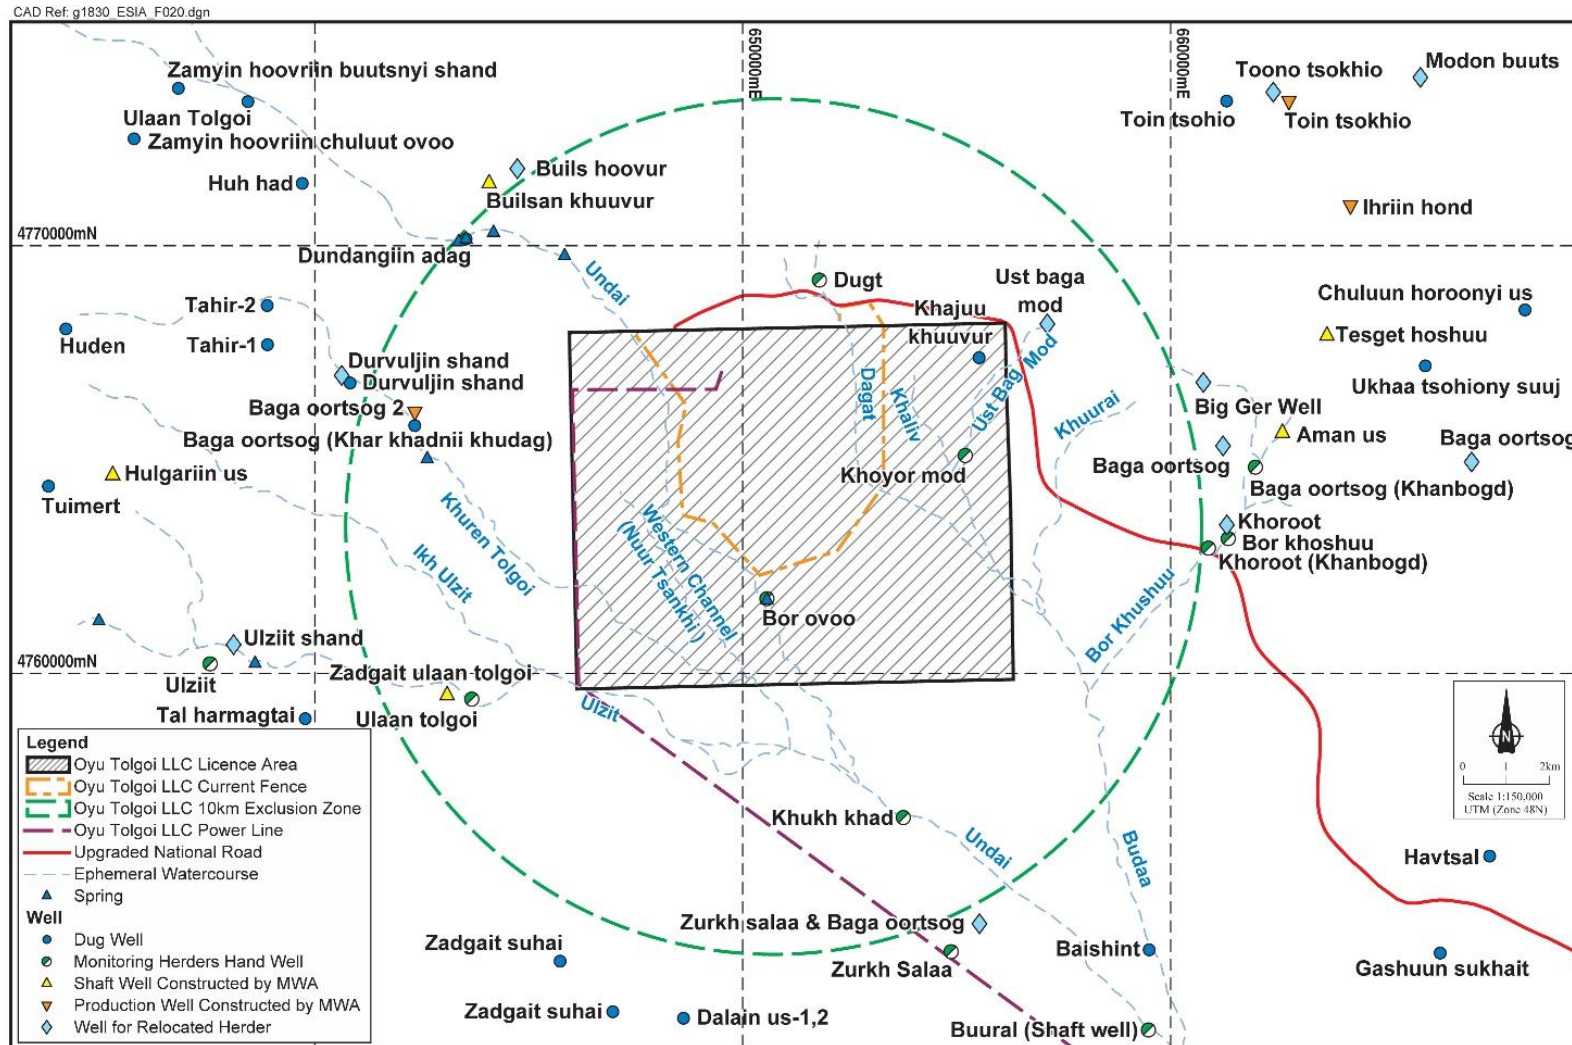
CAD Ref: g1830_ESIA_F020.dgn

650000mE
660000mE
4770000mN
4760000mN

Zamyin hoovriin buutsnyi shand
Ulaan Tolgoi
Zamyin hoovriin chuluut ovoo
Huh had
Buils hoovur
Builsan khuuvur
Dundangiin adag
Undai
Tahir-2
Huden
Tahir-1
Durvuljin shand
Durvuljin shand
Baga oortsog 2
Baga oortsog (Khar khadnii khudag)
Hulgariin us
Tuimert
Khuren Tolgoi
Ikh Ulzit
Ulziit shand
Ulziit
Zadgait ulaan tolgoi
Tal harmagtai
Ulaan tolgoi
Ulzit
Dugt
Khajuu khuuvur
Ust baga mod
Ust Bag Mod
Dagat
Khaliv
Khoyor mod
Western Channel (Nuur Tsankhi)
Bor ovoo
Khuurai
Bor Khushuu
Toono tsokhio
Modon buuts
Toin tsohio
Toin tsokhio
Ihriin hond
Chuluun horoonyi us
Tesget hoshuu
Ukhaa tsohiony suuj
Big Ger Well
Aman us
Baga oortsog
Baga oortsog
Baga oortsog (Khanbogd)
Khoroot
Bor khoshuu
Khoroot (Khanbogd)
Khukh khad
Undai
Budaa
Havtsal
Zurkh salaa & Baga oortsog
Zurkh Salaa
Baishint
Gashuun sukhait
Zadgait suhai
Zadgait suhai
Dalain us-1,2
Buural (Shaft well)

0 1 2km
Scale 1:150,000
UTM (Zone 48N)
N

Legend
Oyu Tolgoi LLC Licence Area
Oyu Tolgoi LLC Current Fence
Oyu Tolgoi LLC 10km Exclusion Zone
Oyu Tolgoi LLC Power Line
Upgraded National Road
Ephemeral Watercourse
Spring
Well
Dug Well
Monitoring Herders Hand Well
Shaft Well Constructed by MWA
Production Well Constructed by MWA
Well for Relocated Herder